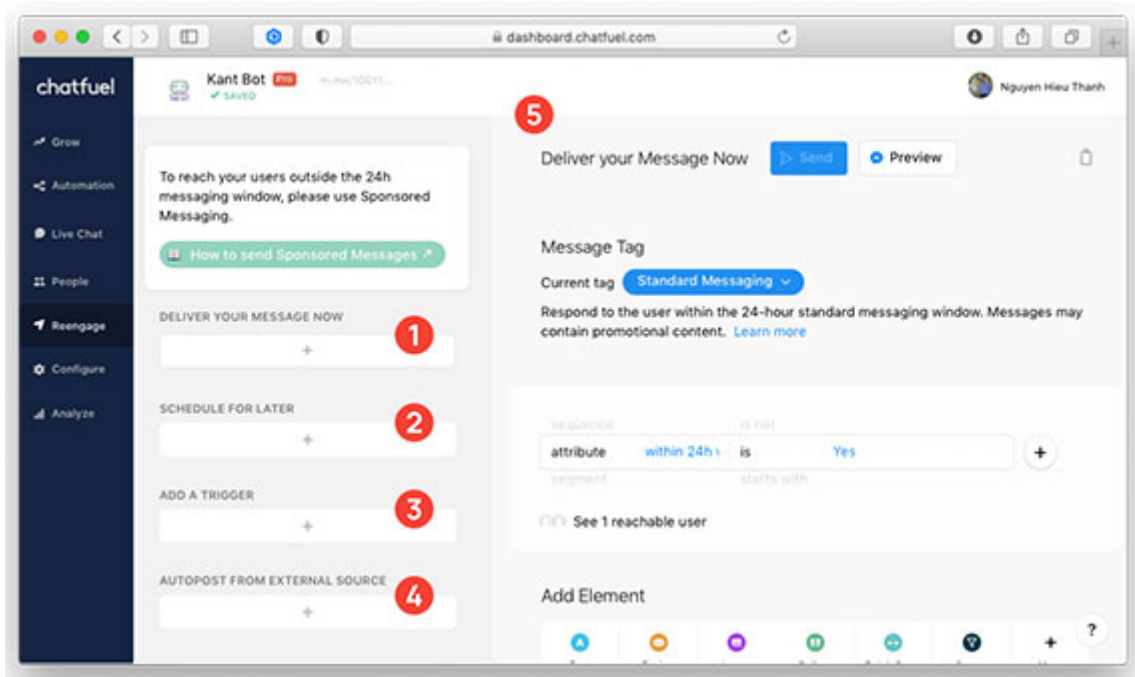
dashboard.chatfuel.com

chatfuel

Grow
Automation
Live Chat
People
Reengage
Configure
Analyze

Kant Bot PRO
✓ SAVED
m.me/10011...

Nguyen Hieu Thanh

5

To reach your users outside the 24h messaging window, please use Sponsored Messaging.

How to send Sponsored Messages ↗

DELIVER YOUR MESSAGE NOW
+
1

SCHEDULE FOR LATER
+
2

ADD A TRIGGER
+
3

AUTOPOST FROM EXTERNAL SOURCE
+
4

Deliver your Message Now
Send
Preview

Message Tag
Current tag Standard Messaging
Respond to the user within the 24-hour standard messaging window. Messages may contain promotional content. Learn more

sequence
is not
attribute
within 24h
is
Yes
+
segment
starts with

See 1 reachable user

Add Element
+
?